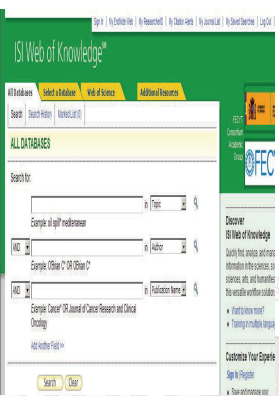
Sign In | My EndNote Web | My ResearcherID | My Citation Alerts | My Journal List | My Saved Searches | Log Out

ISI Web of Knowledge℠

All Databases | Select a Database | Web of Science | Additional Resources

Search | Search History | Marked List (0)

ALL DATABASES

Search for:

in Topic

Example: oil spill* mediterranean

AND in Author

Example: O'Brian C* OR OBrian C*

AND in Publication Name

Example: Cancer* OR Journal of Cancer Research and Clinical Oncology

Add Another Field >>

Search | Clear

FECYT Consortium Academic Group

FECYT

Discover ISI Web of Knowledge

Quickly find, analyze, and mana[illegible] information in the sciences, so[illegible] sciences, arts, and humanities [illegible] this versatile workflow solution.

Want to know more?

Training in multiple langua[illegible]

Customize Your Experie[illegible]

Sign In | Register

Save and manage your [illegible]